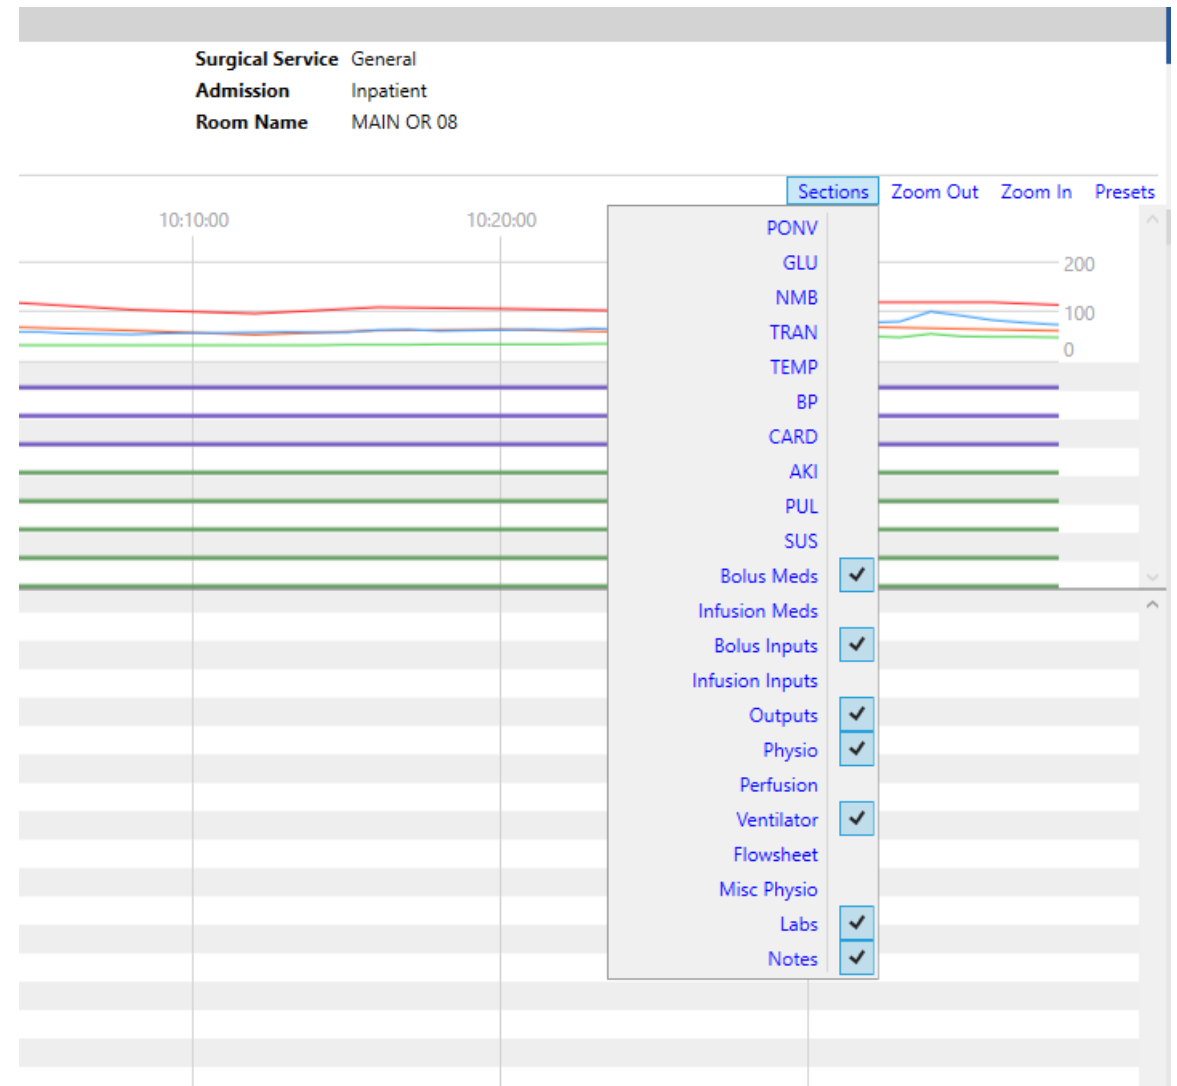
Surgical Service General
Admission Inpatient
Room Name MAIN OR 08

Sections Zoom Out Zoom In Presets

10:10:00
10:20:00

200
100
0

PONV
GLU
NMB
TRAN
TEMP
BP
CARD
AKI
PUL
SUS
Bolus Meds ✓
Infusion Meds
Bolus Inputs ✓
Infusion Inputs
Outputs ✓
Physio ✓
Perfusion
Ventilator ✓
Flowsheet
Misc Physio
Labs ✓
Notes ✓